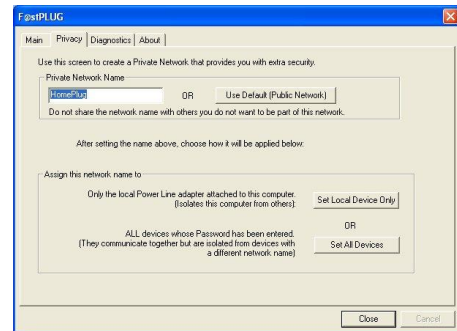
F@stPLUG

Main | Privacy | Diagnostics | About

Use this screen to create a Private Network that provides you with extra security.

Private Network Name

HomePlug OR Use Default (Public Network)

Do not share the network name with others you do not want to be part of this network.

After setting the name above, choose how it will be applied below:

Assign this network name to

Only the local Power Line adapter attached to this computer. (Isolates this computer from others): Set Local Device Only

OR

ALL devices whose Password has been entered. (They communicate together but are isolated from devices with a different network name) Set All Devices

Close Cancel